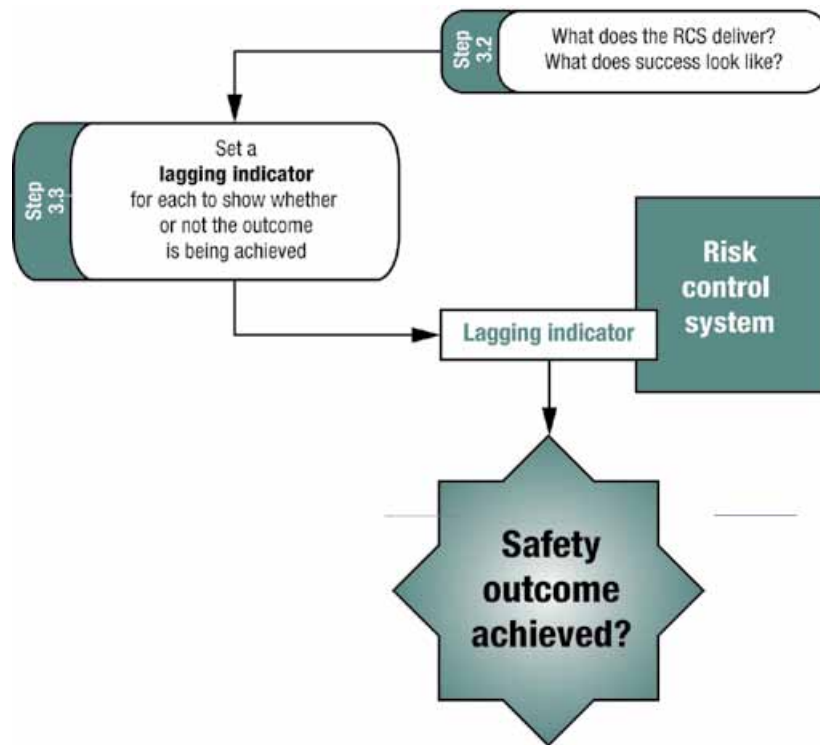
Step 3.2
What does the RCS deliver?
What does success look like?

Step 3.3
Set a **lagging indicator** for each to show whether or not the outcome is being achieved

Lagging indicator

Risk control system

Safety outcome achieved?